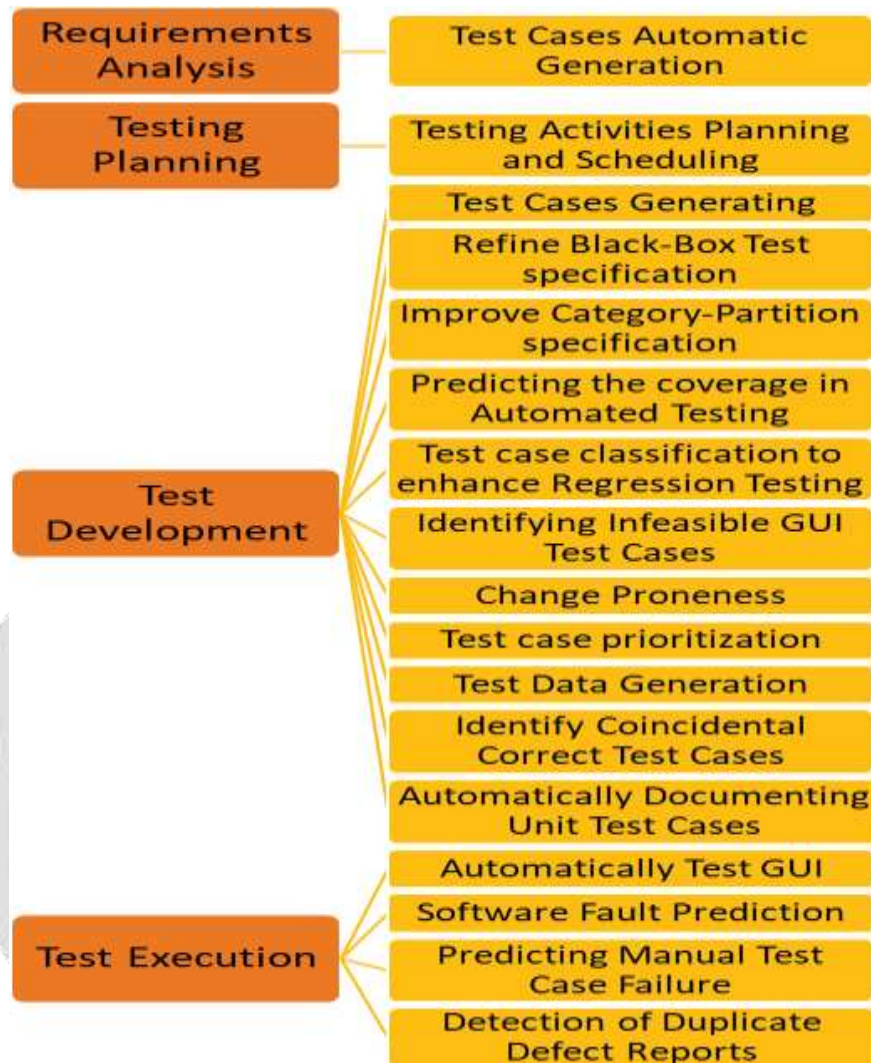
Requirements Analysis

Test Cases Automatic Generation

Testing Planning

Testing Activities Planning and Scheduling

Test Cases Generating

Refine Black-Box Test specification

Improve Category-Partition specification

Predicting the coverage in Automated Testing

Test case classification to enhance Regression Testing

Test Development

Identifying Infeasible GUI Test Cases

Change Proneness

Test case prioritization

Test Data Generation

Identify Coincidental Correct Test Cases

Automatically Documenting Unit Test Cases

Automatically Test GUI

Software Fault Prediction

Test Execution

Predicting Manual Test Case Failure

Detection of Duplicate Defect Reports